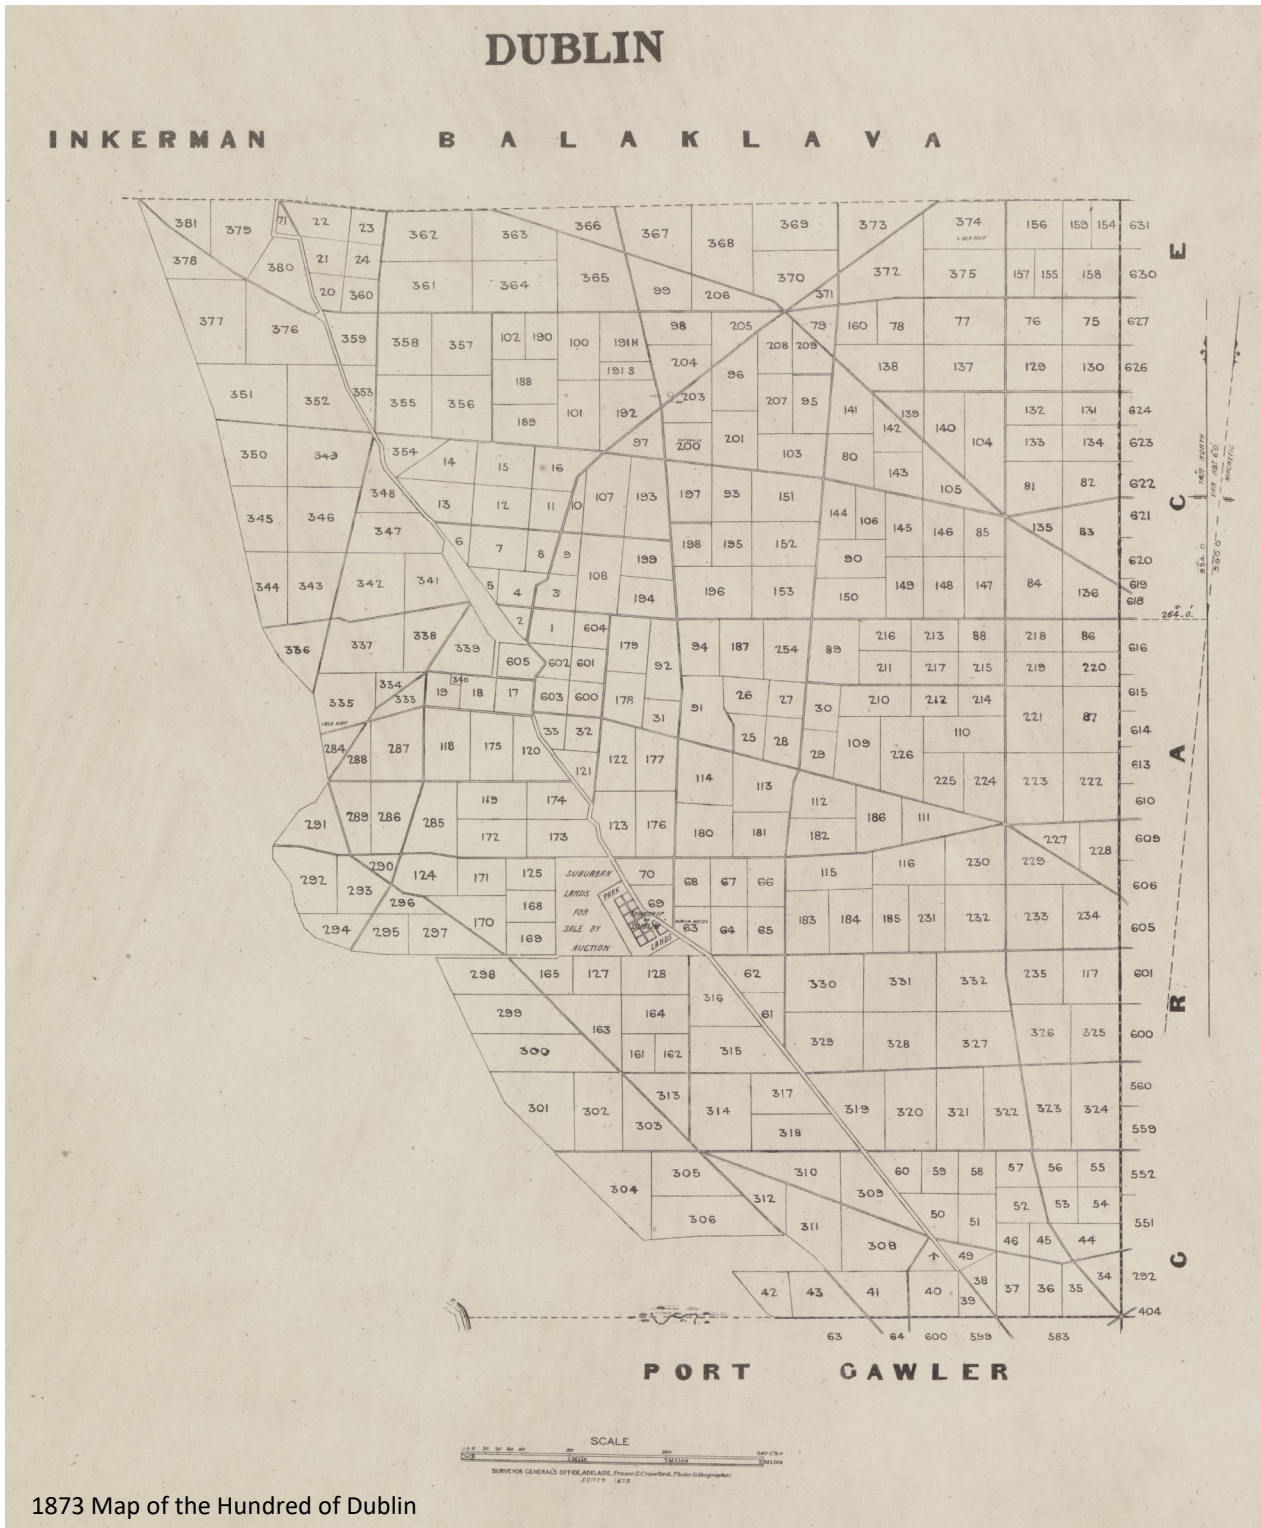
DUBLIN

INKERMAN

BALAKLAVA

381 379 71 22 23 362 363 366 367 368 369 373 374 156 159 154 631
378 380 21 24 365 370 372 375 157 155 158 630
377 376 20 360 361 364 99 206 371
359 358 357 102 190 100 191N 98 205 79 160 78 77 76 75 627
208 209 138 137 129 130 626
351 352 353 355 356 188 191S 204 96
189 101 192 203 207 95 141 139 140 132 131 624
350 349 354 97 200 201 103 142 104 133 134 623
14 15 16 80 143
348 13 12 11 10 107 193 197 93 151 105 81 82 622
345 346 347 144 106 145 146 85 135 83 621
6 7 8 9 198 195 152 90
108 199 620
344 343 342 341 5 4 3 194 196 153 150 149 148 147 84 136 619 618
2 1 604 179 94 187 254 89 216 213 88 218 86 616
336 337 338 339 605 602 601 92 211 217 215 219 220
334 340 615
335 333 19 18 17 603 600 178 91 26 27 30 210 212 214 221 87
31 110 614
284 287 118 175 120 33 32 25 28 109 226
288 121 122 177 29 613
114 113 225 224 223 222
119 174 112 186 111 610
291 289 286 285 172 173 123 176 180 181 182 227 228 609
290 116 230 229
292 293 124 171 125 70 68 67 66 115 606
296 168 69 183 184 185 231 232 233 234 605
294 295 297 170 169 63 64 65
SUBURBAN LANDS FOR SALE BY AUCTION
PARK
TOWNSHIP OF DUBLIN
LANDS
298 165 127 128 62 330 331 332 235 117 601
316
299 163 164 61 329 328 327 326 325 600
300 161 162 315
560
301 302 313 314 317 319 320 321 322 323 324
303 318 559
305 310 60 59 58 57 56 55 552
304 312 309 52 53 54
306 311 50 51 551
308 49 46 45 44
42 43 41 40 38 37 36 35 34 292
39 404
63 64 600 559 583

GRACE

PORT GAWLER

SCALE
SURVEYOR GENERAL'S OFFICE, ADELAIDE. Fraser S. Crawford, Photo-lithographer.
SEPTR 1873

1873 Map of the Hundred of Dublin